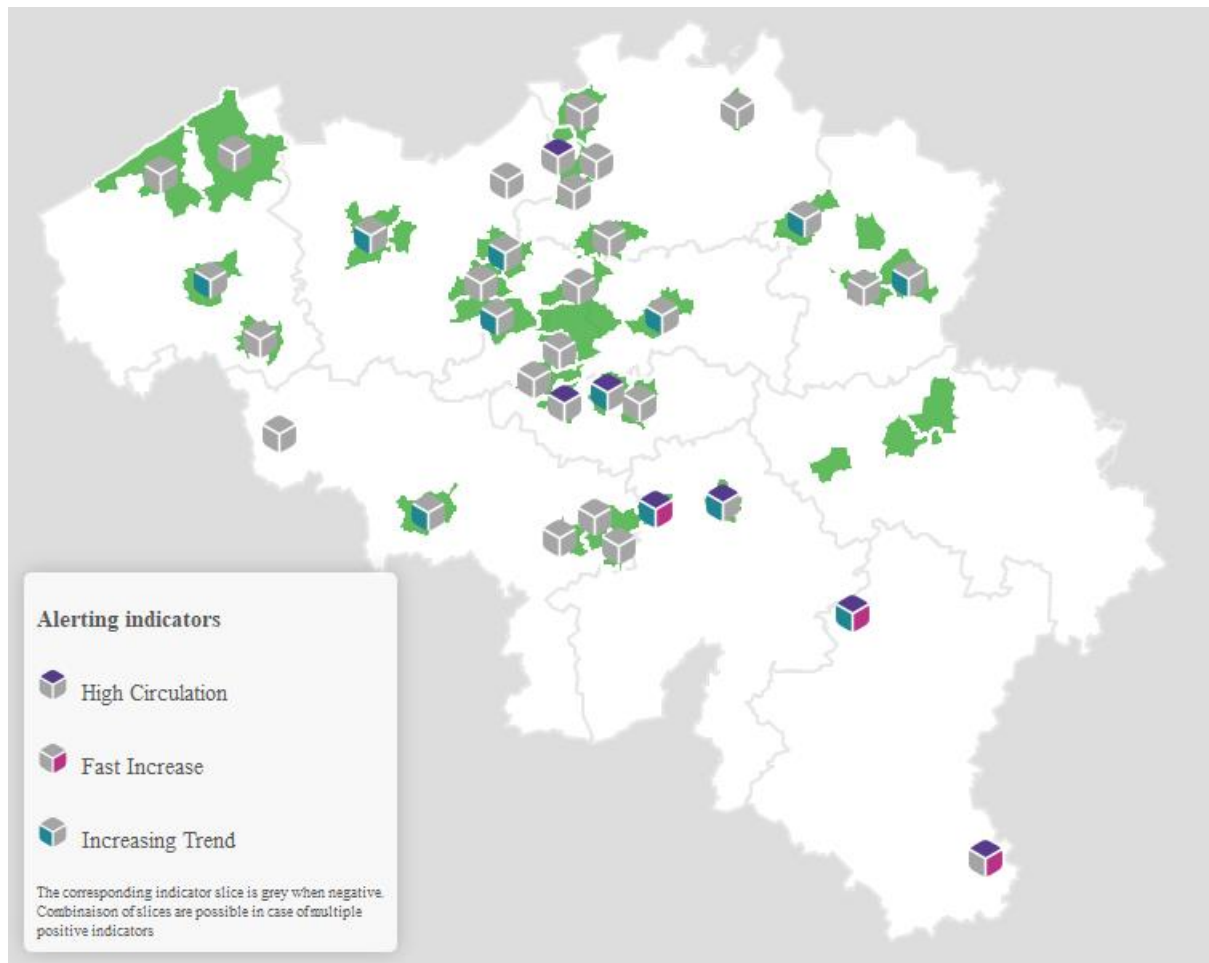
Alerting indicators

High Circulation

Fast Increase

Increasing Trend

The corresponding indicator slice is grey when negative. Combinaison of slices are possible in case ofmultiple positive indicators